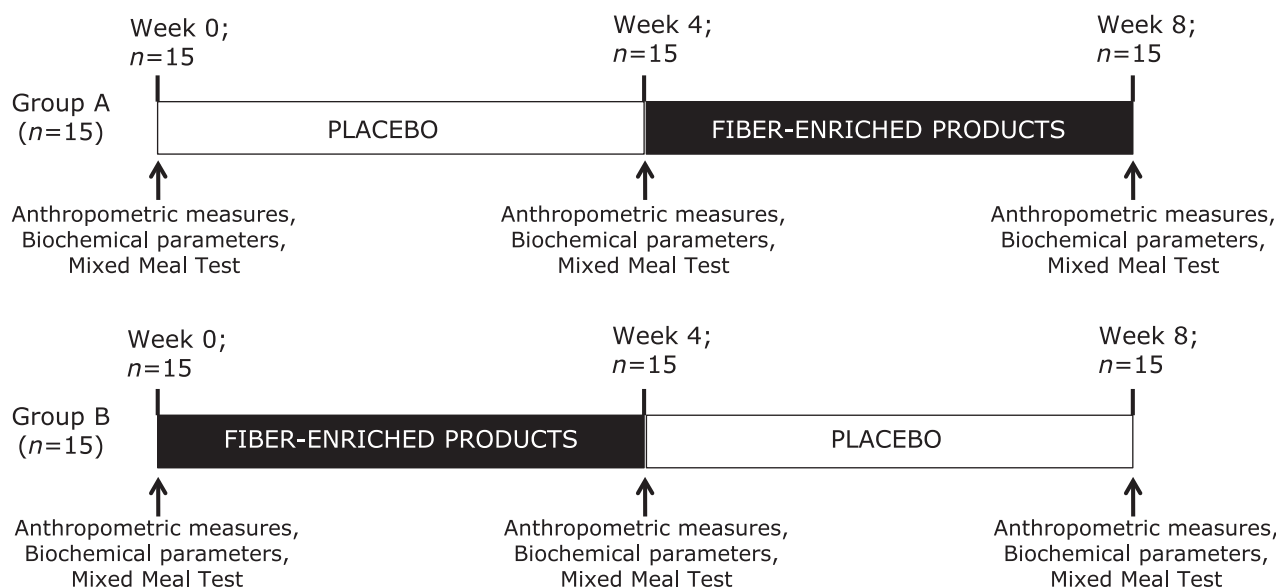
Week 0;
$n$=15

Week 4;
$n$=15

Week 8;
$n$=15

Group A
($n$=15)

PLACEBO

FIBER-ENRICHED PRODUCTS

Anthropometric measures, Biochemical parameters, Mixed Meal Test

Anthropometric measures, Biochemical parameters, Mixed Meal Test

Anthropometric measures, Biochemical parameters, Mixed Meal Test

Week 0;
$n$=15

Week 4;
$n$=15

Week 8;
$n$=15

Group B
($n$=15)

FIBER-ENRICHED PRODUCTS

PLACEBO

Anthropometric measures, Biochemical parameters, Mixed Meal Test

Anthropometric measures, Biochemical parameters, Mixed Meal Test

Anthropometric measures, Biochemical parameters, Mixed Meal Test